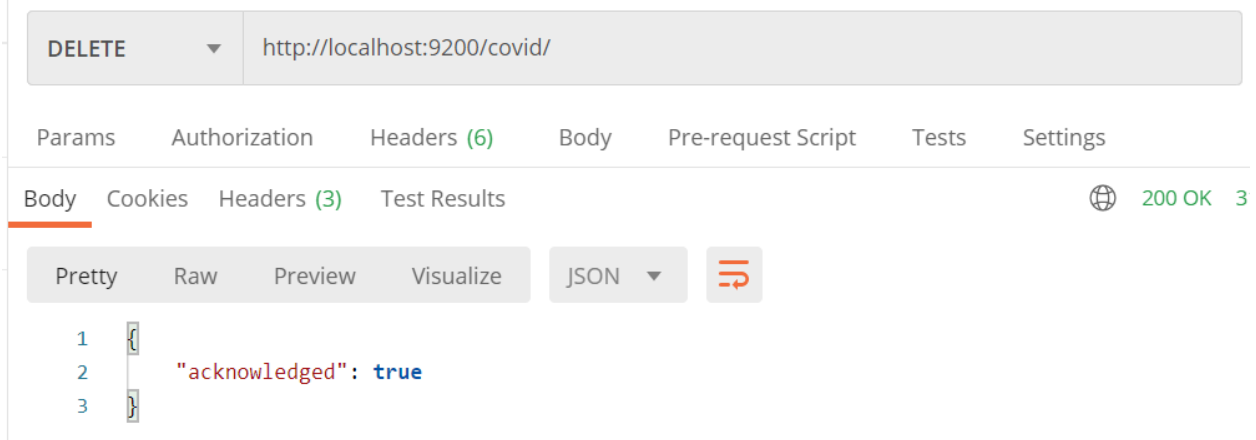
DELETE http://localhost:9200/covid/

Params Authorization Headers (6) Body Pre-request Script Tests Settings

Body Cookies Headers (3) Test Results 200 OK 3

Pretty Raw Preview Visualize JSON

1 {
2 "acknowledged": true
3 }